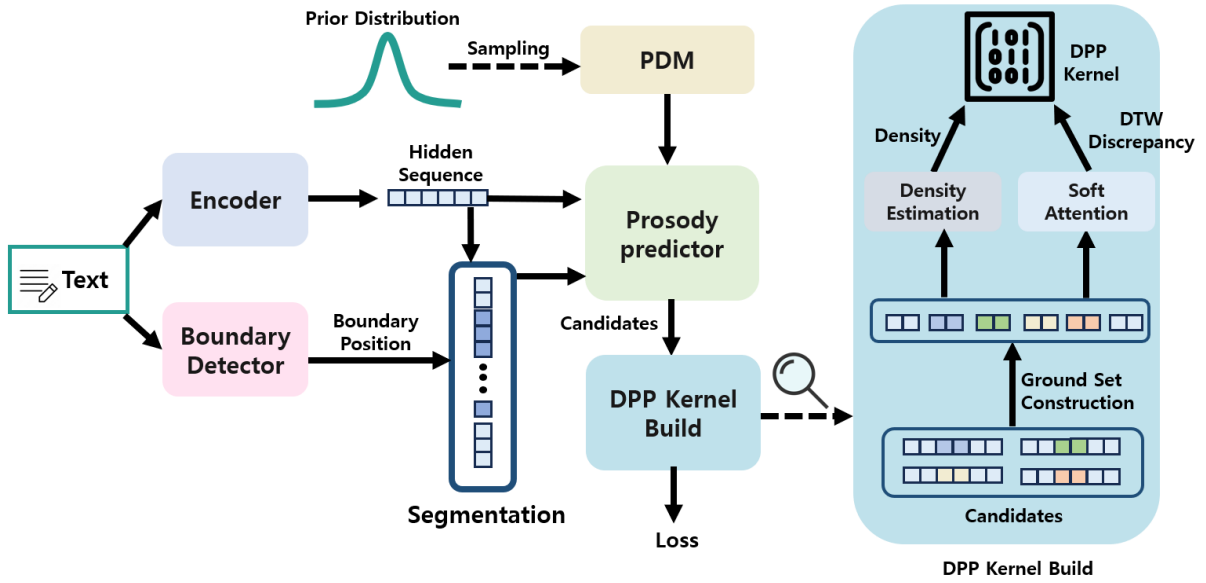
Prior Distribution

Sampling

PDM

Text

Encoder

Hidden Sequence

Prosody predictor

Boundary Detector

Boundary Position

Segmentation

Candidates

DPP Kernel Build

Loss

DPP Kernel

Density

DTW Discrepancy

Density Estimation

Soft Attention

Ground Set Construction

Candidates

DPP Kernel Build